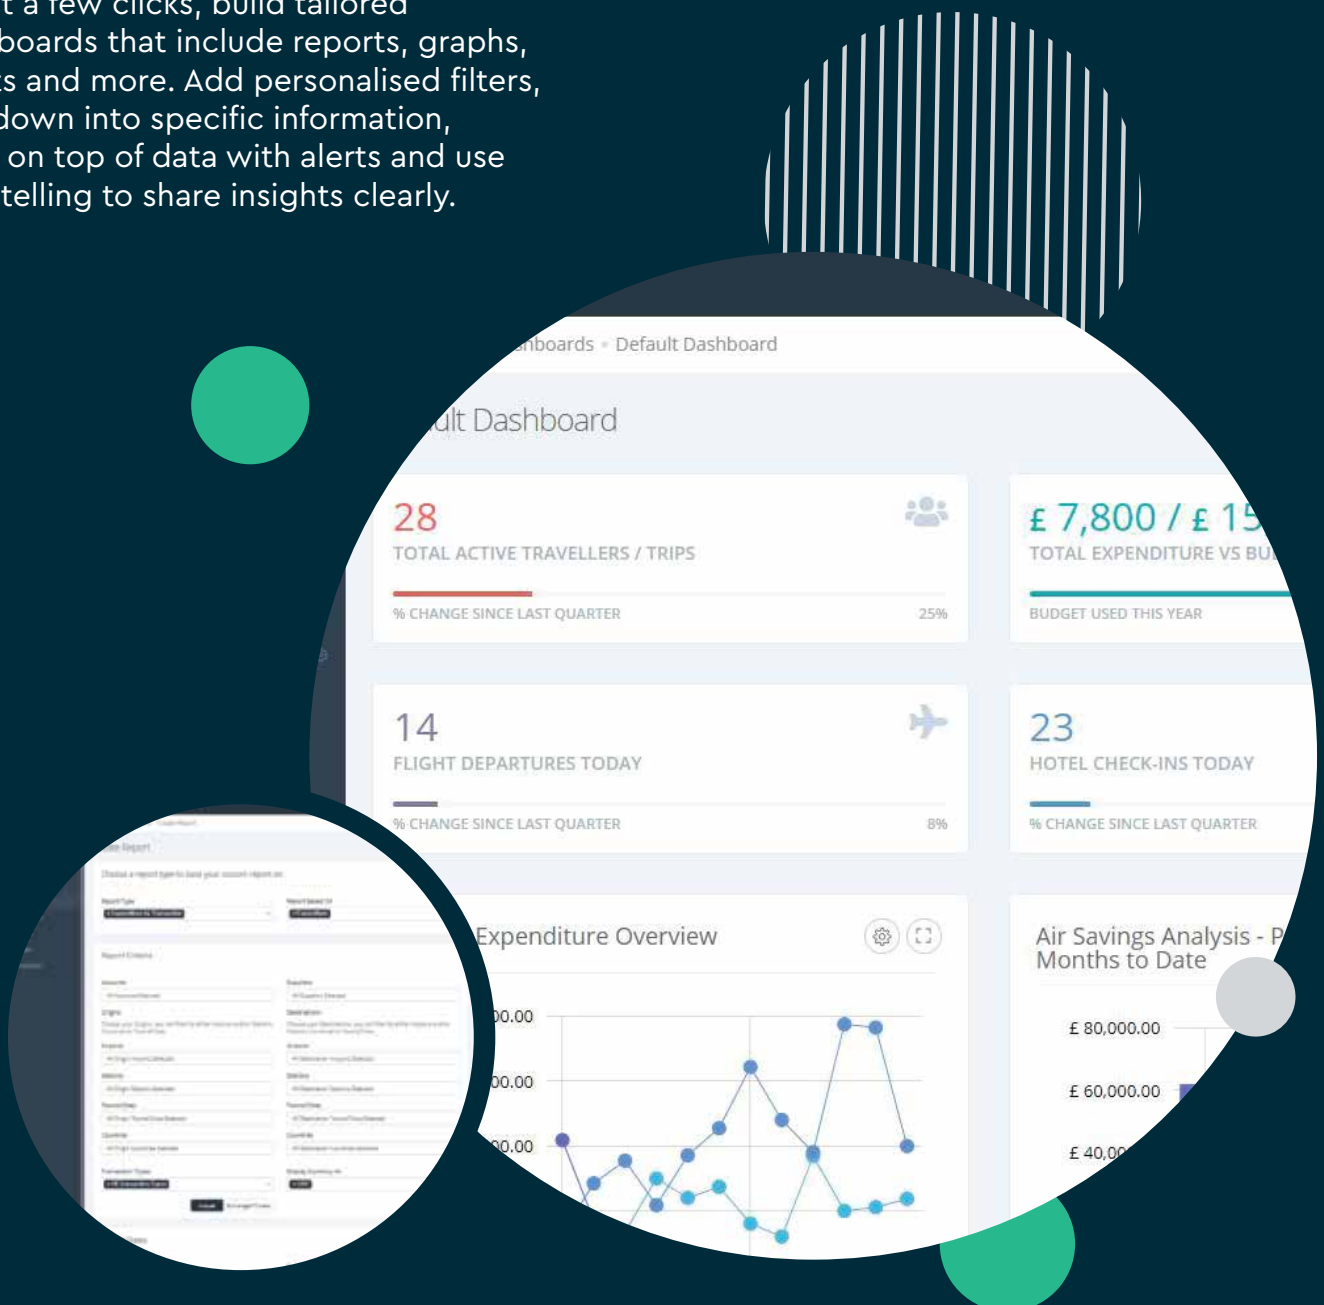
t a few clicks, build tailored boards that include reports, graphs, s and more. Add personalised filters, down into specific information, on top of data with alerts and use telling to share insights clearly.

nboards • Default Dashboard

ult Dashboard

28
TOTAL ACTIVE TRAVELLERS / TRIPS
% CHANGE SINCE LAST QUARTER 25%

£ 7,800 / £ 15
TOTAL EXPENDITURE VS BU
BUDGET USED THIS YEAR

14
FLIGHT DEPARTURES TODAY
% CHANGE SINCE LAST QUARTER 8%

23
HOTEL CHECK-INS TODAY
% CHANGE SINCE LAST QUARTER

Expenditure Overview
00.00
00.00
00.00

Air Savings Analysis - P
Months to Date
£ 80,000.00
£ 60,000.00
£ 40,00

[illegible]